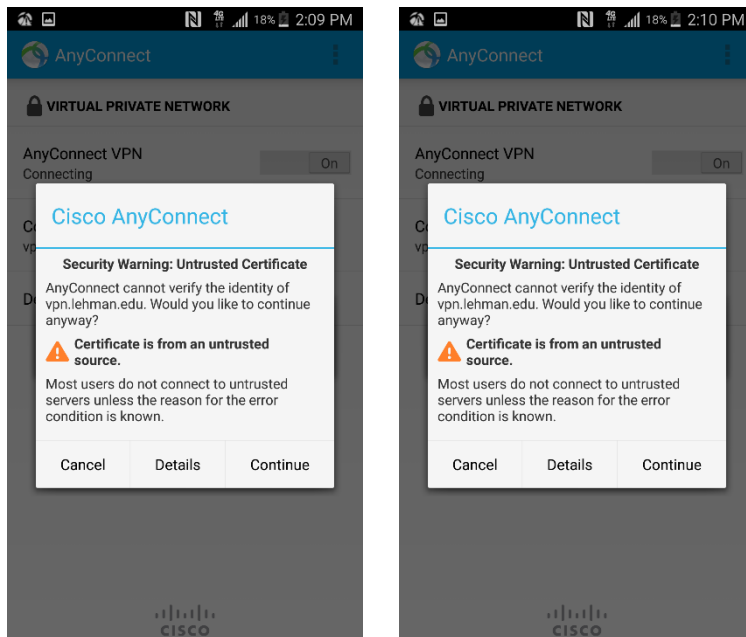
18% 2:09 PM

AnyConnect

VIRTUAL PRIVATE NETWORK

AnyConnect VPN
Connecting

On

Co
vp

De

Cisco AnyConnect

Security Warning: Untrusted Certificate

AnyConnect cannot verify the identity of vpn.lehman.edu. Would you like to continue anyway?

Certificate is from an untrusted source.

Most users do not connect to untrusted servers unless the reason for the error condition is known.

Cancel | Details | Continue

CISCO

18% 2:10 PM

AnyConnect

VIRTUAL PRIVATE NETWORK

AnyConnect VPN
Connecting

On

Co
vp

De

Cisco AnyConnect

Security Warning: Untrusted Certificate

AnyConnect cannot verify the identity of vpn.lehman.edu. Would you like to continue anyway?

Certificate is from an untrusted source.

Most users do not connect to untrusted servers unless the reason for the error condition is known.

Cancel | Details | Continue

CISCO